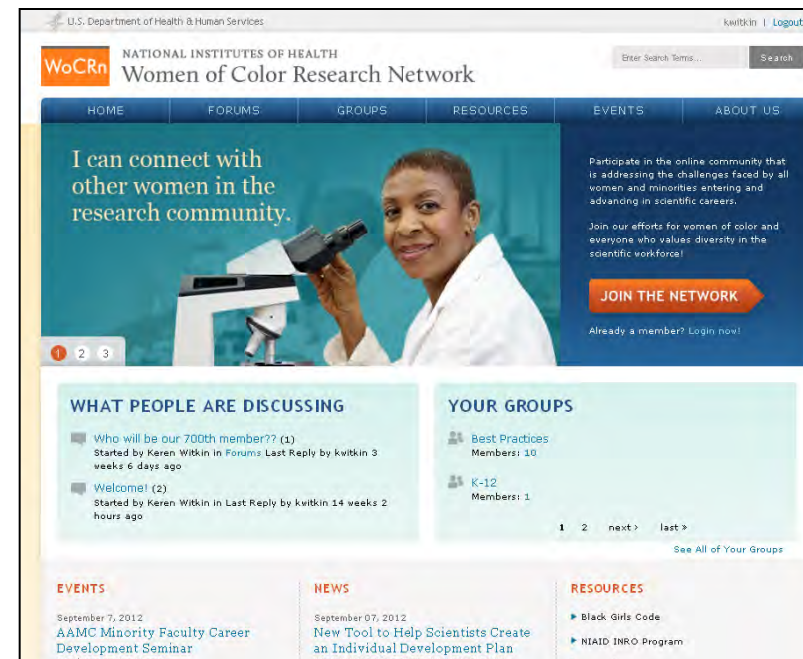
U.S. Department of Health & Human Services

kwitkin | Logout

WoCRn

NATIONAL INSTITUTES OF HEALTH
Women of Color Research Network

Enter Search Terms... Search

HOME FORUMS GROUPS RESOURCES EVENTS ABOUT US

I can connect with other women in the research community.

Participate in the online community that is addressing the challenges faced by all women and minorities entering and advancing in scientific careers.

Join our efforts for women of color and everyone who values diversity in the scientific workforce!

JOIN THE NETWORK

Already a member? Login now!

1 2 3

WHAT PEOPLE ARE DISCUSSING

Who will be our 700th member?? (1)
Started by Keren Witkin in Forums Last Reply by kwitkin 3 weeks 6 days ago

Welcome! (2)
Started by Keren Witkin in Last Reply by kwitkin 14 weeks 2 hours ago

YOUR GROUPS

Best Practices
Members: 10

K-12
Members: 1

1 2 next › last »

See All of Your Groups

EVENTS

September 7, 2012
AAMC Minority Faculty Career Development Seminar

NEWS

September 07, 2012
New Tool to Help Scientists Create an Individual Development Plan

RESOURCES

Black Girls Code

NIAID INRO Program